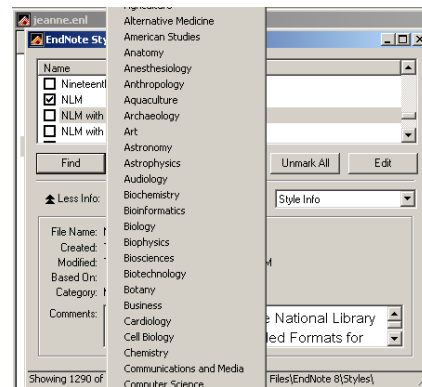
jeanne.enl
EndNote Sty
Agriculture
Alternative Medicine
American Studies
Anatomy
Anesthesiology
Anthropology
Aquaculture
Archaeology
Art
Astronomy
Astrophysics
Audiology
Biochemistry
Bioinformatics
Biology
Biophysics
Biosciences
Biotechnology
Botany
Business
Cardiology
Cell Biology
Chemistry
Communications and Media
Computer Science

Name
Nineteentl
NLM
NLM with
NLM with

Find
Unmark All
Edit
Less Info:
Style Info
File Name:
Created:
Modified:
Based On:
Category:
Comments:
e National Library
ded Formats for
Showing 1290 of
Files\EndNote 8\Styles\